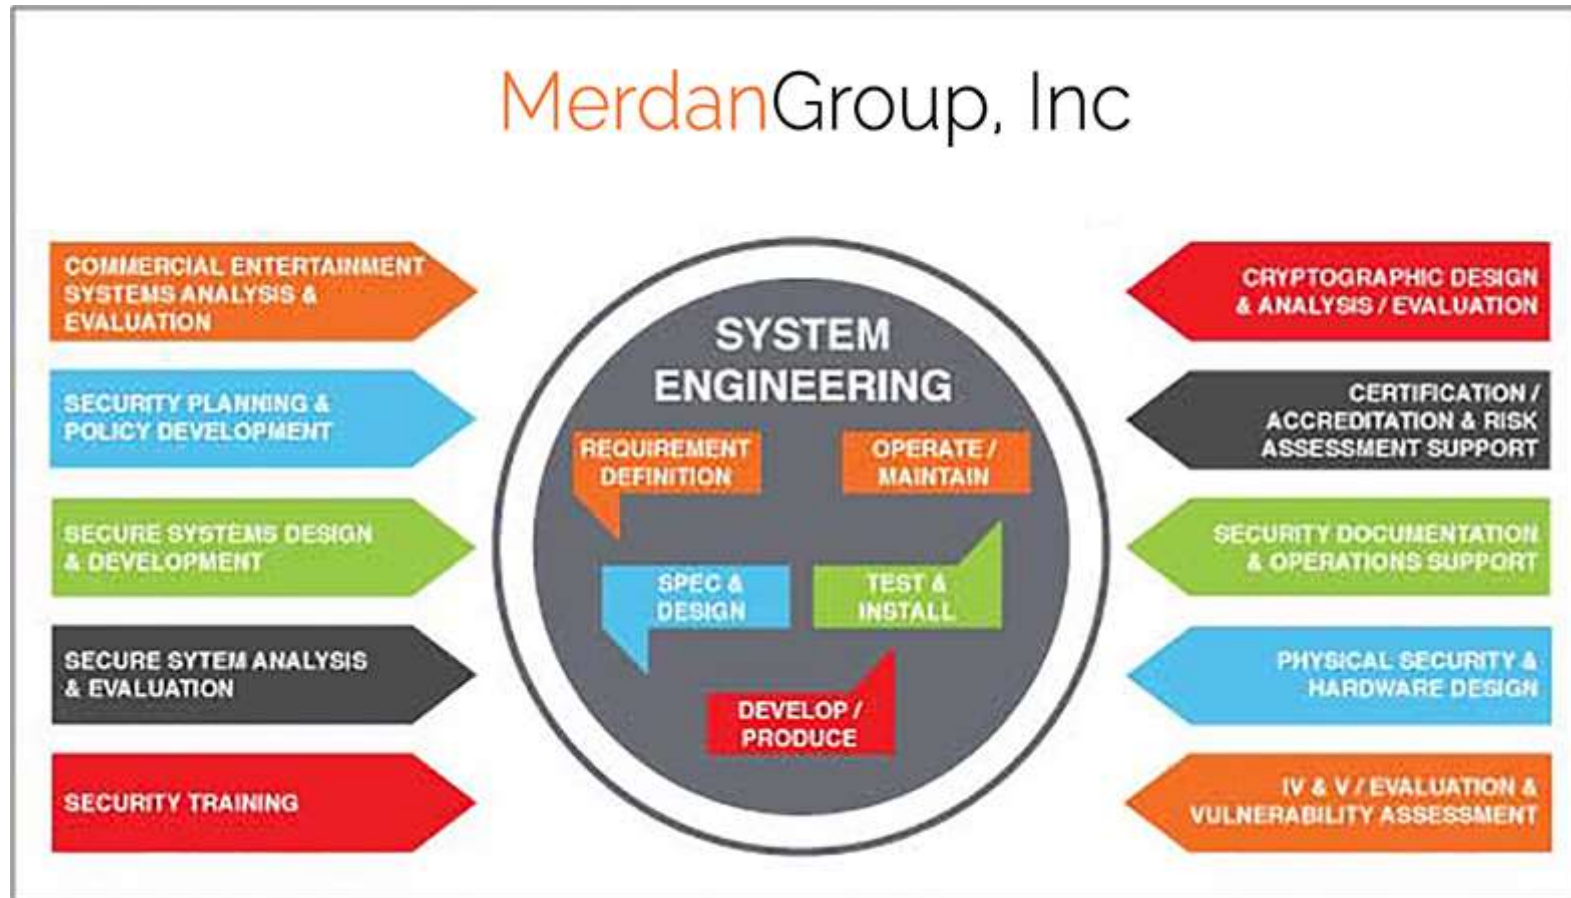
MerdanGroup, Inc

COMMERCIAL ENTERTAINMENT SYSTEMS ANALYSIS & EVALUATION

SECURITY PLANNING & POLICY DEVELOPMENT

SECURE SYSTEMS DESIGN & DEVELOPMENT

SECURE SYTEM ANALYSIS & EVALUATION

SECURITY TRAINING

SYSTEM ENGINEERING

REQUIREMENT DEFINITION

OPERATE / MAINTAIN

SPEC & DESIGN

TEST & INSTALL

DEVELOP / PRODUCE

CRYPTOGRAPHIC DESIGN & ANALYSIS / EVALUATION

CERTIFICATION / ACCREDITATION & RISK ASSESSMENT SUPPORT

SECURITY DOCUMENTATION & OPERATIONS SUPPORT

PHYSICAL SECURITY & HARDWARE DESIGN

IV & V / EVALUATION & VULNERABILITY ASSESSMENT